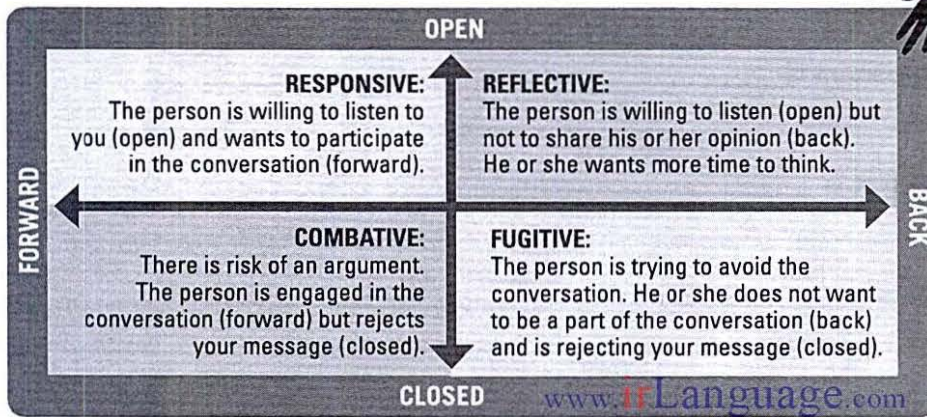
OPEN

RESPONSIVE:
The person is willing to listen to you (open) and wants to participate in the conversation (forward).

REFLECTIVE:
The person is willing to listen (open) but not to share his or her opinion (back). He or she wants more time to think.

FORWARD

BACK

COMBATIVE:
There is risk of an argument. The person is engaged in the conversation (forward) but rejects your message (closed).

FUGITIVE:
The person is trying to avoid the conversation. He or she does not want to be a part of the conversation (back) and is rejecting your message (closed).

CLOSED

www.irLanguage.com